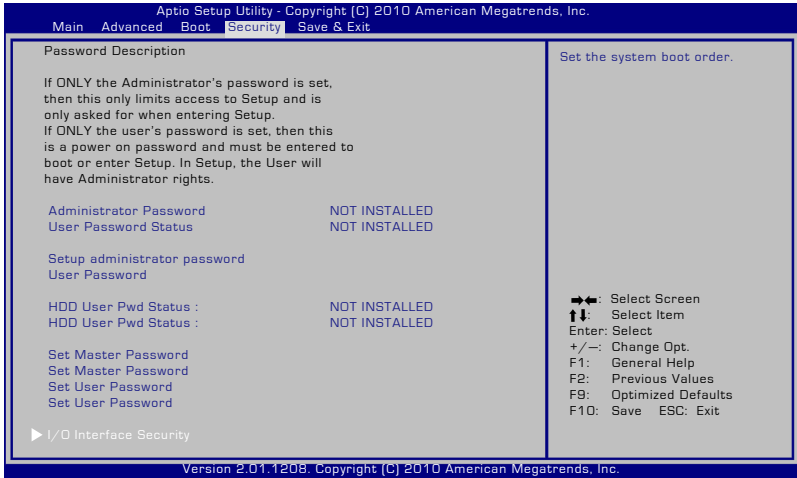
Aptio Setup Utility - Copyright (C) 2010 American Megatrends, Inc.
Main Advanced Boot Security Save & Exit

Password Description

If ONLY the Administrator's password is set, then this only limits access to Setup and is only asked for when entering Setup.
If ONLY the user's password is set, then this is a power on password and must be entered to boot or enter Setup. In Setup, the User will have Administrator rights.

Administrator Password NOT INSTALLED
User Password Status NOT INSTALLED

Setup administrator password
User Password

HDD User Pwd Status : NOT INSTALLED
HDD User Pwd Status : NOT INSTALLED

Set Master Password
Set Master Password
Set User Password
Set User Password

▶ I/O Interface Security

Set the system boot order.

→←: Select Screen
↑↓: Select Item
Enter: Select
+/—: Change Opt.
F1: General Help
F2: Previous Values
F9: Optimized Defaults
F10: Save ESC: Exit

Version 2.01.1208. Copyright (C) 2010 American Megatrends, Inc.